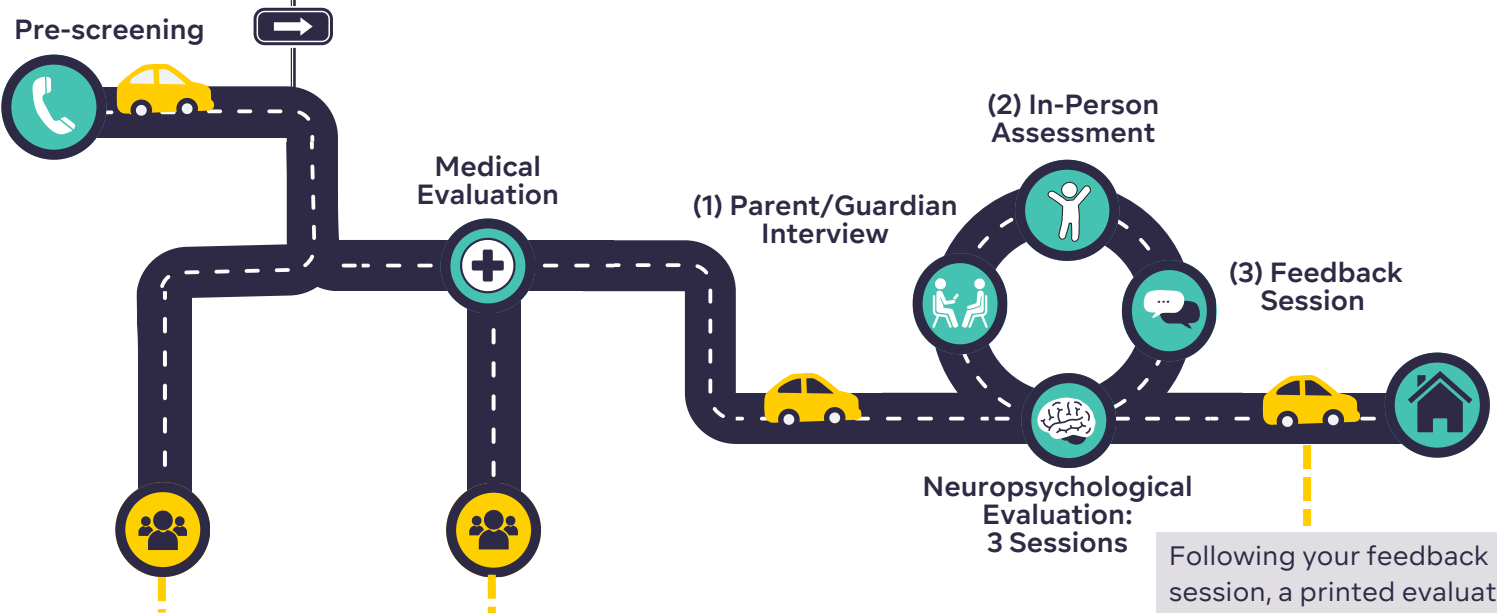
Pre-screening

Medical Evaluation

(1) Parent/Guardian Interview

(2) In-Person Assessment

(3) Feedback Session

Neuropsychological Evaluation: 3 Sessions

Following your feedback session, a printed evaluat